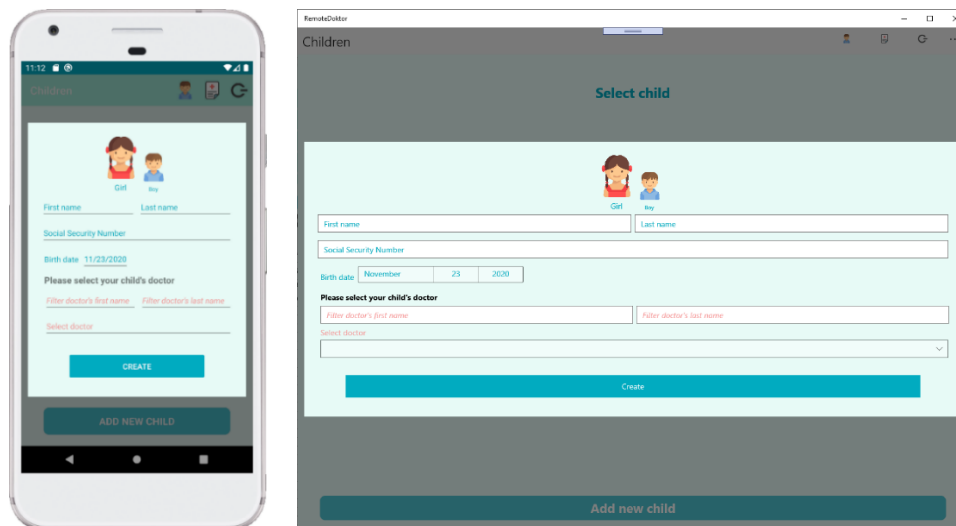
11:12

Children

Girl

Boy

First name

Last name

Social Security Number

Birth date 11/23/2020

Please select your child's doctor

Filter doctor's first name

Filter doctor's last name

Select doctor

CREATE

ADD NEW CHILD

RemoteDoktor

Children

Select child

Girl

Boy

First name

Last name

Social Security Number

Birth date November 23 2020

Please select your child's doctor

Filter doctor's first name

Filter doctor's last name

Select doctor

Create

Add new child